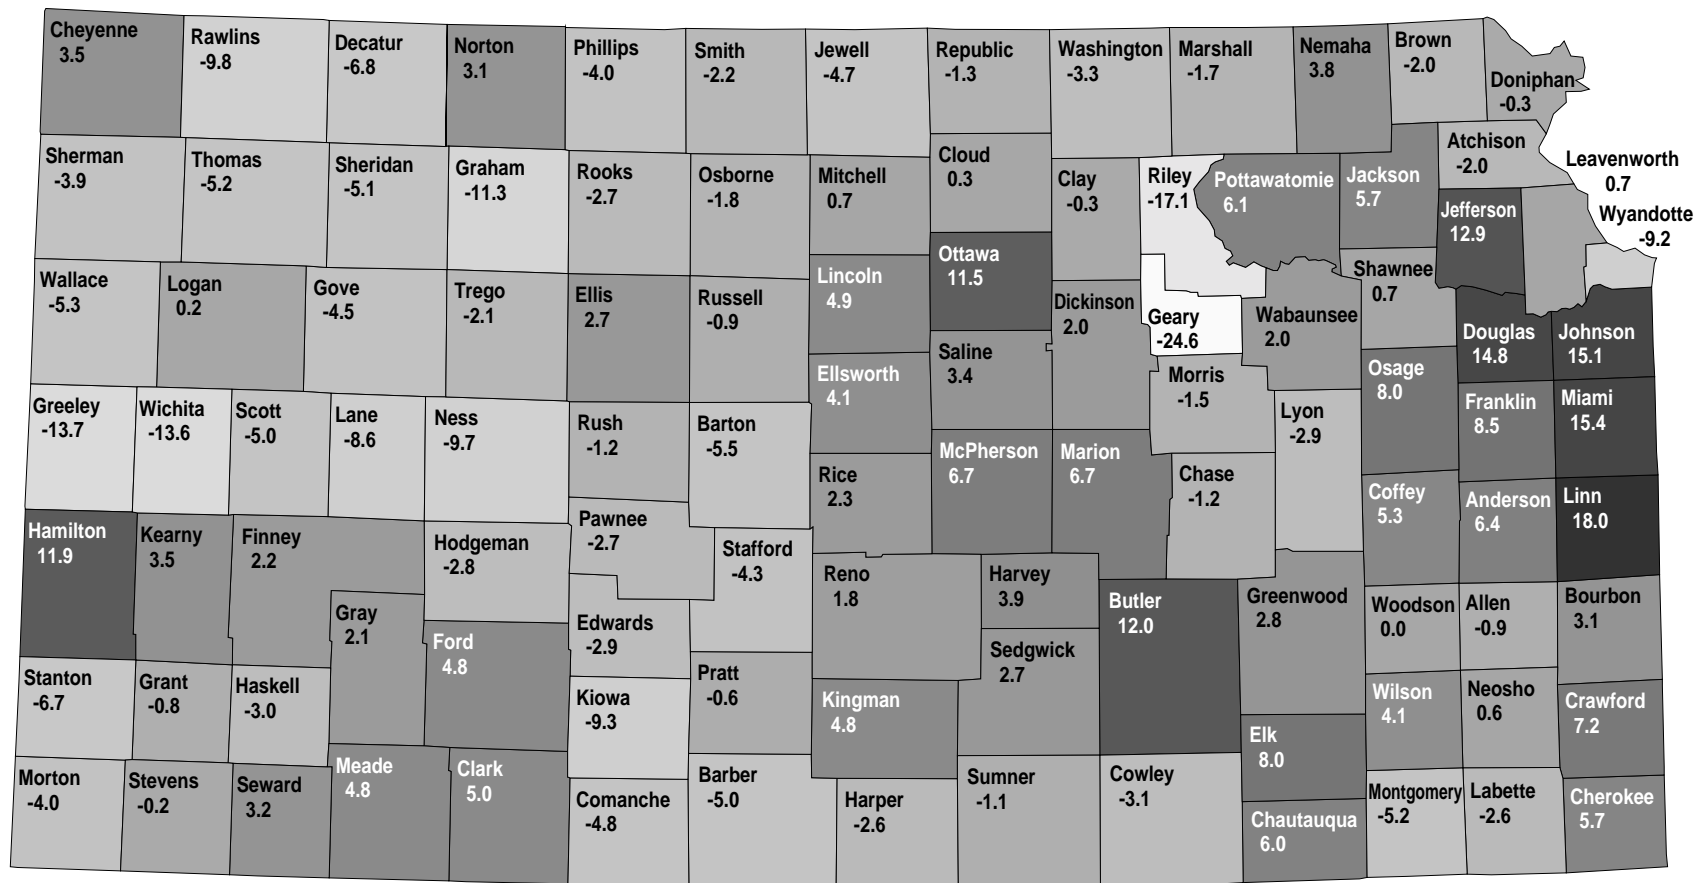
Cheyenne 3.5
Rawlins -9.8
Decatur -6.8
Norton 3.1
Phillips -4.0
Smith -2.2
Jewell -4.7
Republic -1.3
Washington -3.3
Marshall -1.7
Nemaha 3.8
Brown -2.0
Doniphan -0.3
Sherman -3.9
Thomas -5.2
Sheridan -5.1
Graham -11.3
Rooks -2.7
Osborne -1.8
Mitchell 0.7
Cloud 0.3
Clay -0.3
Riley -17.1
Pottawatomie 6.1
Jackson 5.7
Atchison -2.0
Leavenworth 0.7
Jefferson 12.9
Wyandotte -9.2
Wallace -5.3
Logan 0.2
Gove -4.5
Trego -2.1
Ellis 2.7
Russell -0.9
Lincoln 4.9
Ottawa 11.5
Dickinson 2.0
Geary -24.6
Wabaunsee 2.0
Shawnee 0.7
Douglas 14.8
Johnson 15.1
Saline 3.4
Ellsworth 4.1
Morris -1.5
Osage 8.0
Franklin 8.5
Miami 15.4
Greeley -13.7
Wichita -13.6
Scott -5.0
Lane -8.6
Ness -9.7
Rush -1.2
Barton -5.5
McPherson 6.7
Marion 6.7
Lyon -2.9
Rice 2.3
Chase -1.2
Coffey 5.3
Anderson 6.4
Linn 18.0
Hamilton 11.9
Kearny 3.5
Finney 2.2
Hodgeman -2.8
Pawnee -2.7
Stafford -4.3
Reno 1.8
Harvey 3.9
Butler 12.0
Greenwood 2.8
Woodson 0.0
Allen -0.9
Bourbon 3.1
Gray 2.1
Ford 4.8
Edwards -2.9
Sedgwick 2.7
Stanton -6.7
Grant -0.8
Haskell -3.0
Pratt -0.6
Kiowa -9.3
Kingman 4.8
Wilson 4.1
Neosho 0.6
Crawford 7.2
Elk 8.0
Morton -4.0
Stevens -0.2
Seward 3.2
Meade 4.8
Clark 5.0
Comanche -4.8
Barber -5.0
Harper -2.6
Sumner -1.1
Cowley -3.1
Chautauqua 6.0
Montgomery -5.2
Labette -2.6
Cherokee 5.7